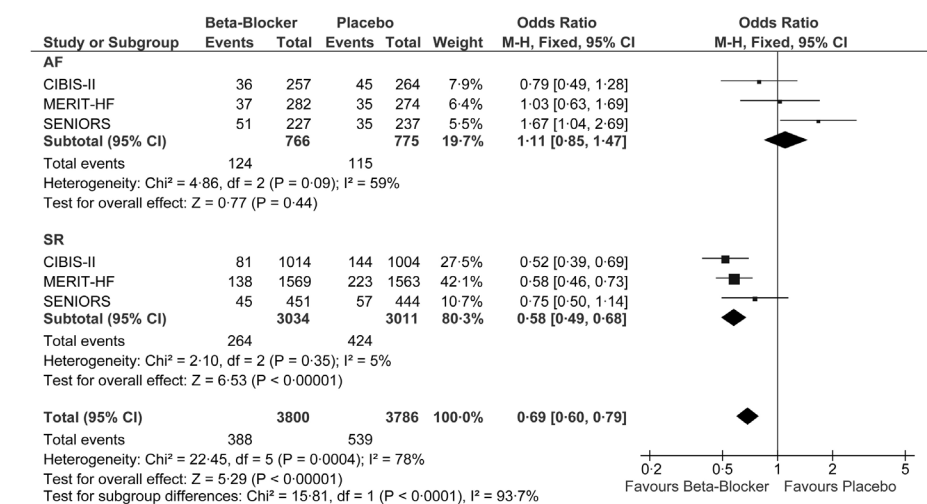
| Study or Subgroup | Beta-Blocker Events | Beta-Blocker Total | Placebo Events | Placebo Total | Weight | Odds Ratio M-H, Fixed, 95% CI |
|---|---|---|---|---|---|---|
| **AF** | | | | | | |
| CIBIS-II | 36 | 257 | 45 | 264 | 7·9% | 0·79 [0·49, 1·28] |
| MERIT-HF | 37 | 282 | 35 | 274 | 6·4% | 1·03 [0·63, 1·69] |
| SENIORS | 51 | 227 | 35 | 237 | 5·5% | 1·67 [1·04, 2·69] |
| **Subtotal (95% CI)** | | **766** | | **775** | **19·7%** | **1·11 [0·85, 1·47]** |
| Total events | 124 | | 115 | | | |
| Heterogeneity: Chi² = 4·86, df = 2 (P = 0·09); I² = 59% | | | | | | |
| Test for overall effect: Z = 0·77 (P = 0·44) | | | | | | |
| **SR** | | | | | | |
| CIBIS-II | 81 | 1014 | 144 | 1004 | 27·5% | 0·52 [0·39, 0·69] |
| MERIT-HF | 138 | 1569 | 223 | 1563 | 42·1% | 0·58 [0·46, 0·73] |
| SENIORS | 45 | 451 | 57 | 444 | 10·7% | 0·75 [0·50, 1·14] |
| **Subtotal (95% CI)** | | **3034** | | **3011** | **80·3%** | **0·58 [0·49, 0·68]** |
| Total events | 264 | | 424 | | | |
| Heterogeneity: Chi² = 2·10, df = 2 (P = 0·35); I² = 5% | | | | | | |
| Test for overall effect: Z = 6·53 (P < 0·00001) | | | | | | |
| **Total (95% CI)** | | **3800** | | **3786** | **100·0%** | **0·69 [0·60, 0·79]** |
| Total events | 388 | | 539 | | | |
| Heterogeneity: Chi² = 22·45, df = 5 (P = 0·0004); I² = 78% | | | | | | |
| Test for overall effect: Z = 5·29 (P < 0·00001) | | | | | | |
| Test for subgroup differences: Chi² = 15·81, df = 1 (P < 0·0001), I² = 93·7% | | | | | | |

Odds Ratio
M-H, Fixed, 95% CI

0·2 0·5 1 2 5
Favours Beta-Blocker Favours Placebo